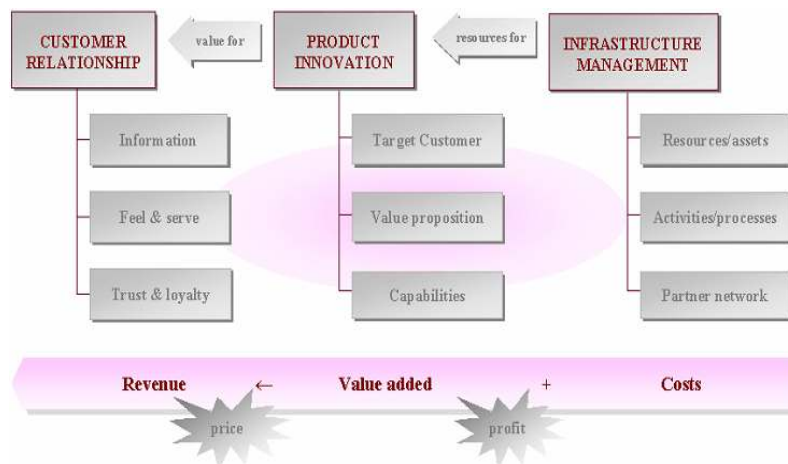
CUSTOMER RELATIONSHIP

value for

PRODUCT INNOVATION

resources for

INFRASTRUCTURE MANAGEMENT

Information

Feel & serve

Trust & loyalty

Target Customer

Value proposition

Capabilities

Resources/assets

Activities/processes

Partner network

Revenue ← Value added + Costs

price

profit